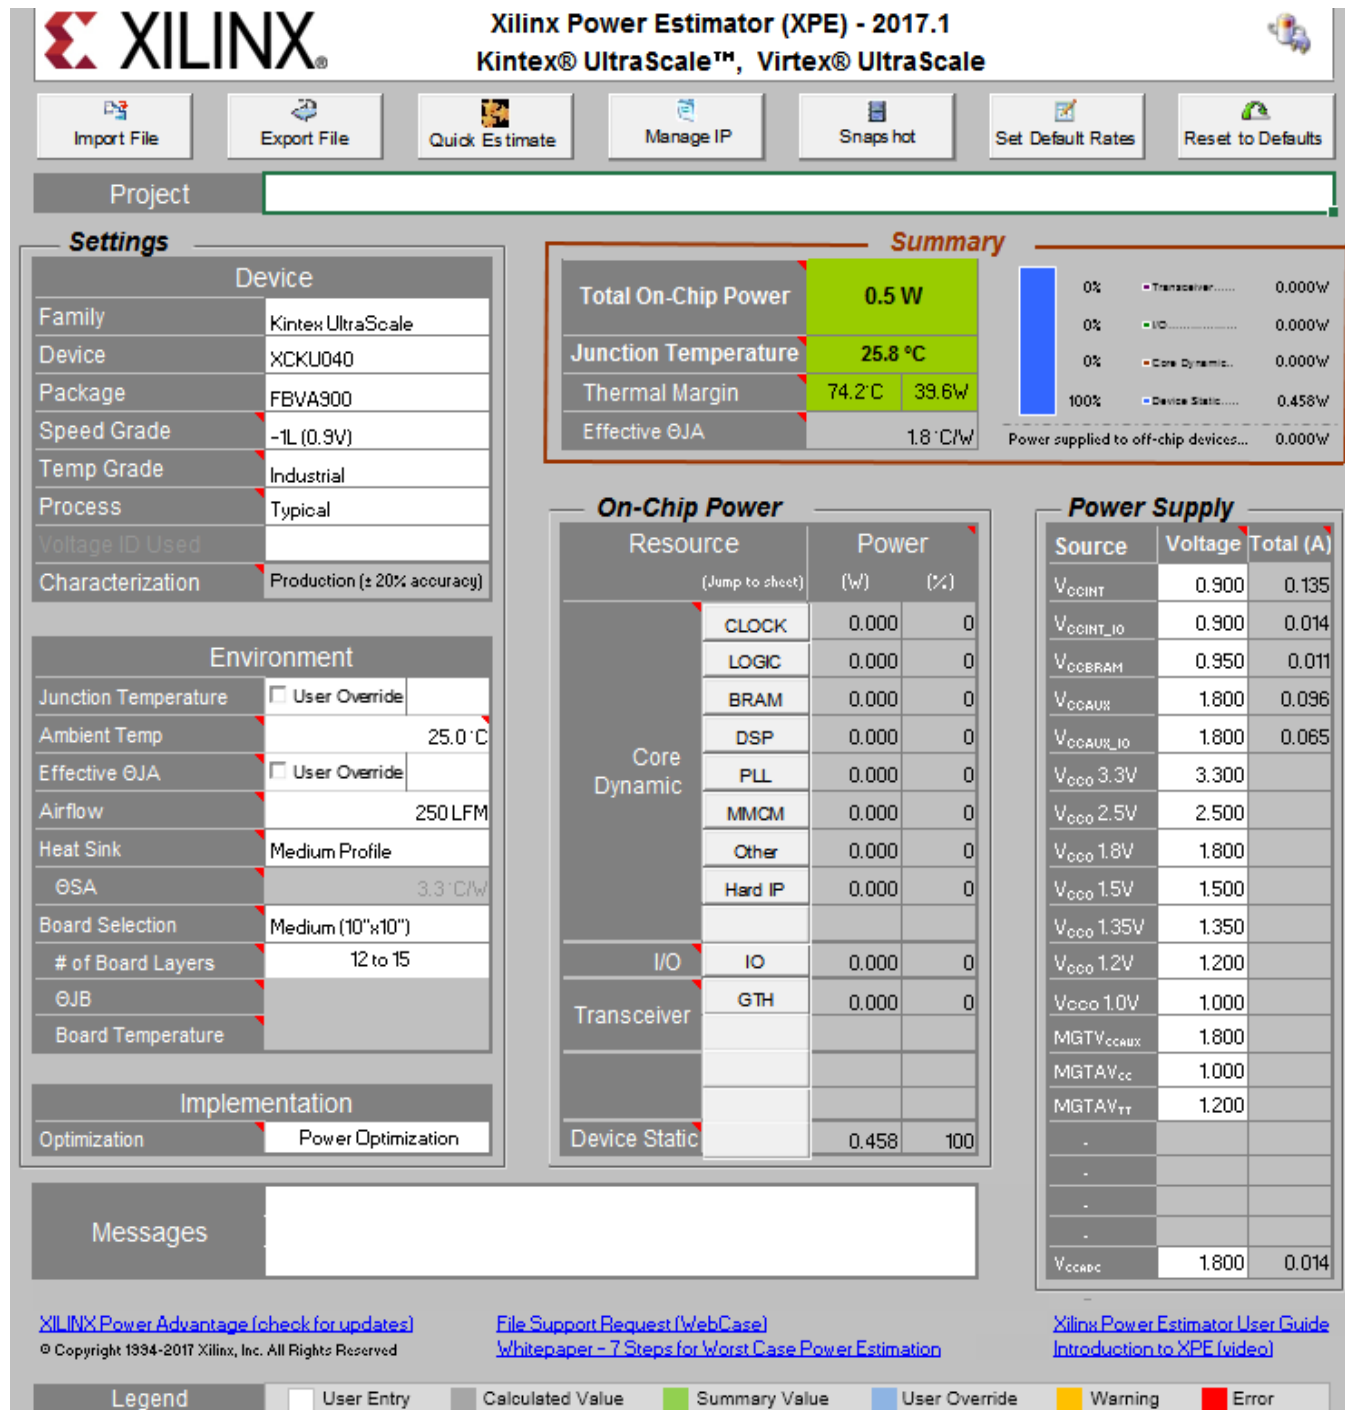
XILINX

Xilinx Power Estimator (XPE) - 2017.1
Kintex® UltraScale™, Virtex® UltraScale

Import File | Export File | Quick Estimate | Manage IP | Snapshot | Set Default Rates | Reset to Defaults

Project

Settings

Device

| Family | Kintex UltraScale |
|---|---|
| Device | XCKU040 |
| Package | FBVA900 |
| Speed Grade | -1L (0.9V) |
| Temp Grade | Industrial |
| Process | Typical |
| Voltage ID Used | |
| Characterization | Production (± 20% accuracy) |

Environment

| Junction Temperature | User Override |
|---|---|
| Ambient Temp | 25.0 °C |
| Effective ΘJA | User Override |
| Airflow | 250 LFM |
| Heat Sink | Medium Profile |
| ΘSA | 3.3 °C/W |
| Board Selection | Medium (10"x10") |
| # of Board Layers | 12 to 15 |
| ΘJB | |
| Board Temperature | |

Implementation

| Optimization | Power Optimization |
|---|---|

Summary

| Total On-Chip Power | 0.5 W | |
|---|---|---|
| Junction Temperature | 25.8 °C | |
| Thermal Margin | 74.2°C | 39.6W |
| Effective ΘJA | 1.8 °C/W | |

| 0% | Transceiver | 0.000W |
|---|---|---|
| 0% | I/O | 0.000W |
| 0% | Core Dynamic | 0.000W |
| 100% | Device Static | 0.458W |
| | Power supplied to off-chip devices | 0.000W |

On-Chip Power

| Resource (Jump to sheet) | | Power (W) | (%) |
|---|---|---|---|
| Core Dynamic | CLOCK | 0.000 | 0 |
| | LOGIC | 0.000 | 0 |
| | BRAM | 0.000 | 0 |
| | DSP | 0.000 | 0 |
| | PLL | 0.000 | 0 |
| | MMCM | 0.000 | 0 |
| | Other | 0.000 | 0 |
| | Hard IP | 0.000 | 0 |
| I/O | IO | 0.000 | 0 |
| Transceiver | GTH | 0.000 | 0 |
| Device Static | | 0.458 | 100 |

Power Supply

| Source | Voltage | Total (A) |
|---|---|---|
| $V_{CCINT}$ | 0.900 | 0.135 |
| $V_{CCINT\_IO}$ | 0.900 | 0.014 |
| $V_{CCBRAM}$ | 0.950 | 0.011 |
| $V_{CCAUX}$ | 1.800 | 0.096 |
| $V_{CCAUX\_IO}$ | 1.800 | 0.065 |
| $V_{CCO}$ 3.3V | 3.300 | |
| $V_{CCO}$ 2.5V | 2.500 | |
| $V_{CCO}$ 1.8V | 1.800 | |
| $V_{CCO}$ 1.5V | 1.500 | |
| $V_{CCO}$ 1.35V | 1.350 | |
| $V_{CCO}$ 1.2V | 1.200 | |
| Vcco 1.0V | 1.000 | |
| $MGTV_{CCAUX}$ | 1.800 | |
| $MGTAV_{CC}$ | 1.000 | |
| $MGTAV_{TT}$ | 1.200 | |
| - | | |
| - | | |
| - | | |
| - | | |
| $V_{CCADC}$ | 1.800 | 0.014 |

Messages

XILINX Power Advantage (check for updates)
© Copyright 1994-2017 Xilinx, Inc. All Rights Reserved
File Support Request (WebCase)
Whitepaper - 7 Steps for Worst Case Power Estimation
Xilinx Power Estimator User Guide
Introduction to XPE (video)

Legend | User Entry | Calculated Value | Summary Value | User Override | Warning | Error